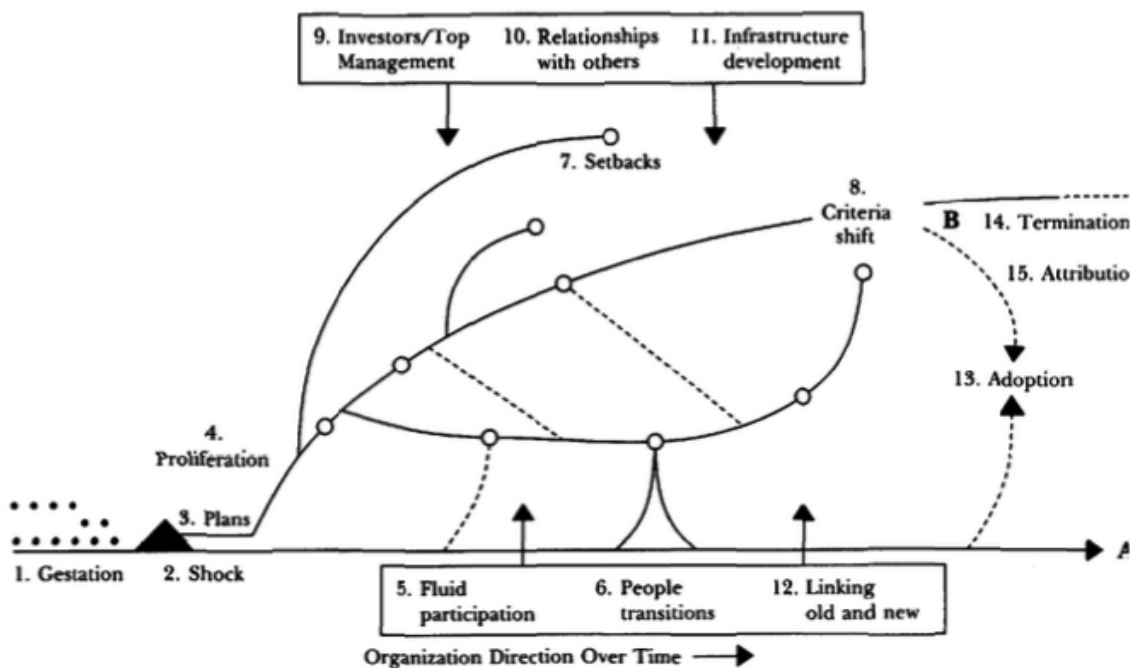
9. Investors/Top Management

10. Relationships with others

11. Infrastructure development

7. Setbacks

8. Criteria shift

B 14. Termination

15. Attributio

13. Adoption

4. Proliferation

3. Plans

1. Gestation

2. Shock

A

5. Fluid participation

6. People transitions

12. Linking old and new

Organization Direction Over Time